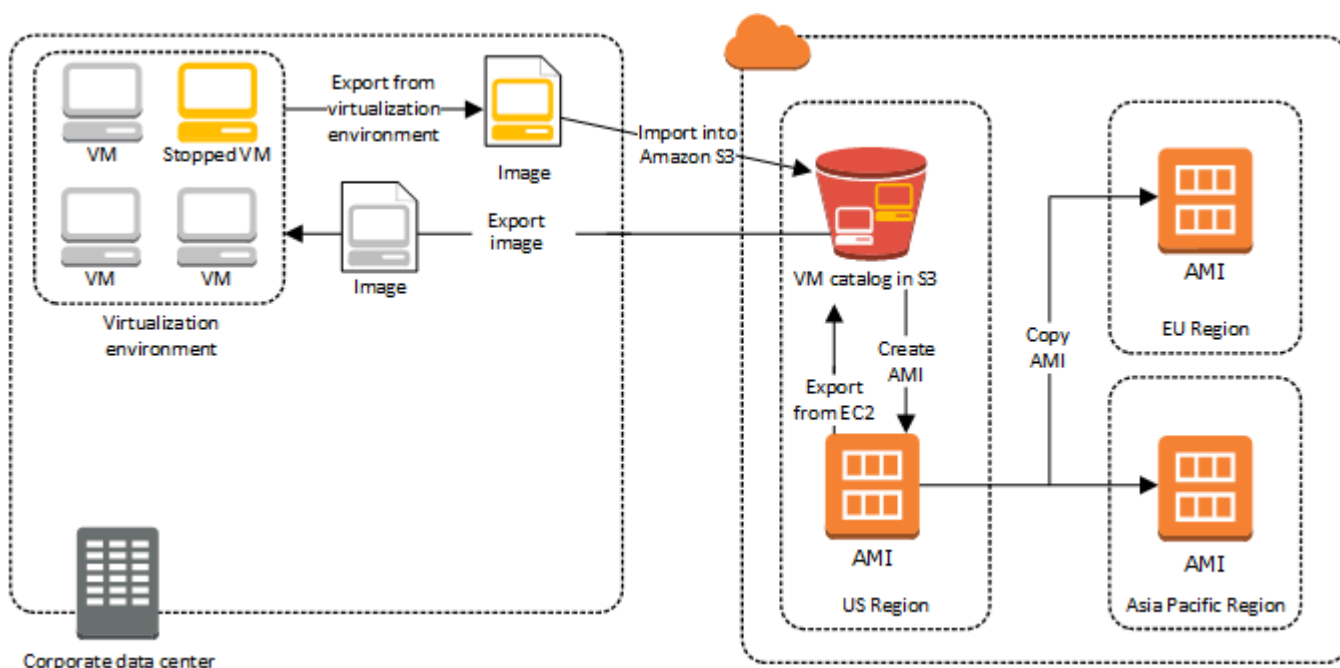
VM

Stopped VM

VM

VM

Virtualization environment

Export from virtualization environment

Image

Export image

Image

Import into Amazon S3

VM catalog in S3

Create AMI

Export from EC2

AMI

US Region

Copy AMI

AMI

EU Region

AMI

Asia Pacific Region

Corporate data center